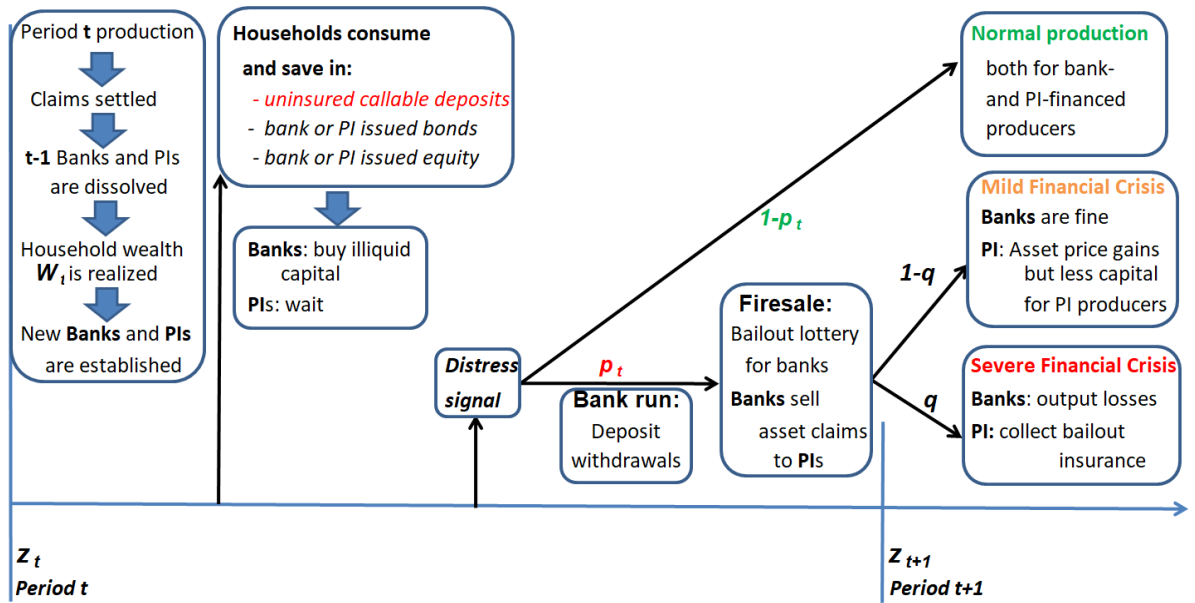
Period **t** production

Claims settled

**t-1** Banks and PIs are dissolved

Household wealth $W_t$ is realized

New **Banks** and **PIs** are established

**Households consume and save in:**
- *uninsured callable deposits*
- *bank or PI issued bonds*
- *bank or PI issued equity*

**Banks**: buy illiquid capital
**PI**s: wait

*Distress signal*

$p_t$

**Bank run:**
Deposit withdrawals

$1-p_t$

**Normal production**
both for bank- and PI-financed producers

**Firesale:**
Bailout lottery for banks
**Banks** sell asset claims to **PI**s

*1-q*

*q*

**Mild Financial Crisis**
**Banks** are fine
**PI**: Asset price gains but less capital for PI producers

**Severe Financial Crisis**
**Banks**: output losses
**PI**: collect bailout insurance

$Z_t$
*Period t*

$Z_{t+1}$
*Period t+1*